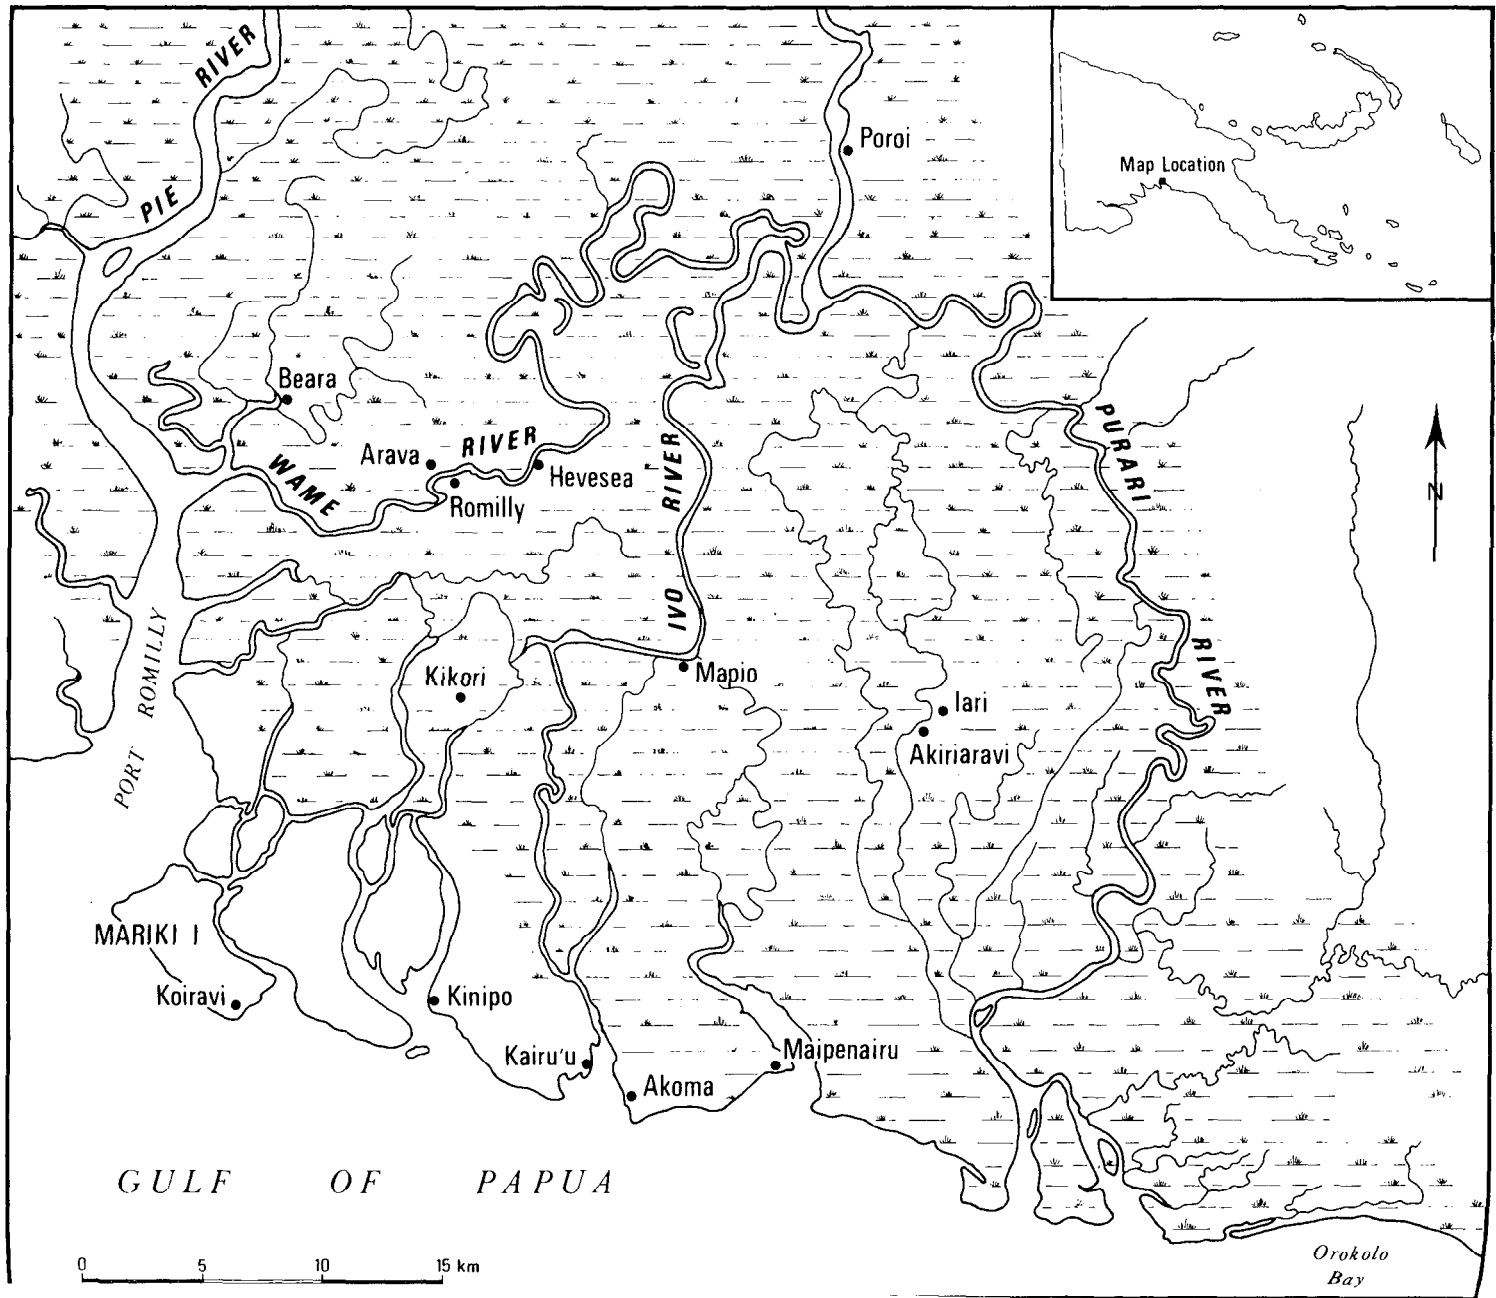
PIE RIVER

Map Location

Poroi

Beara

Arava

WAME RIVER

Romilly

Hevesea

IVO RIVER

PURARI RIVER

N

PORT ROMILLY

Kikori

Mapio

Iari

Akiriaravi

MARIKI I

Koiravi

Kinipo

Kairu'u

Akoma

Maipenairu

GULF OF PAPUA

0 5 10 15 km

Orokolo Bay